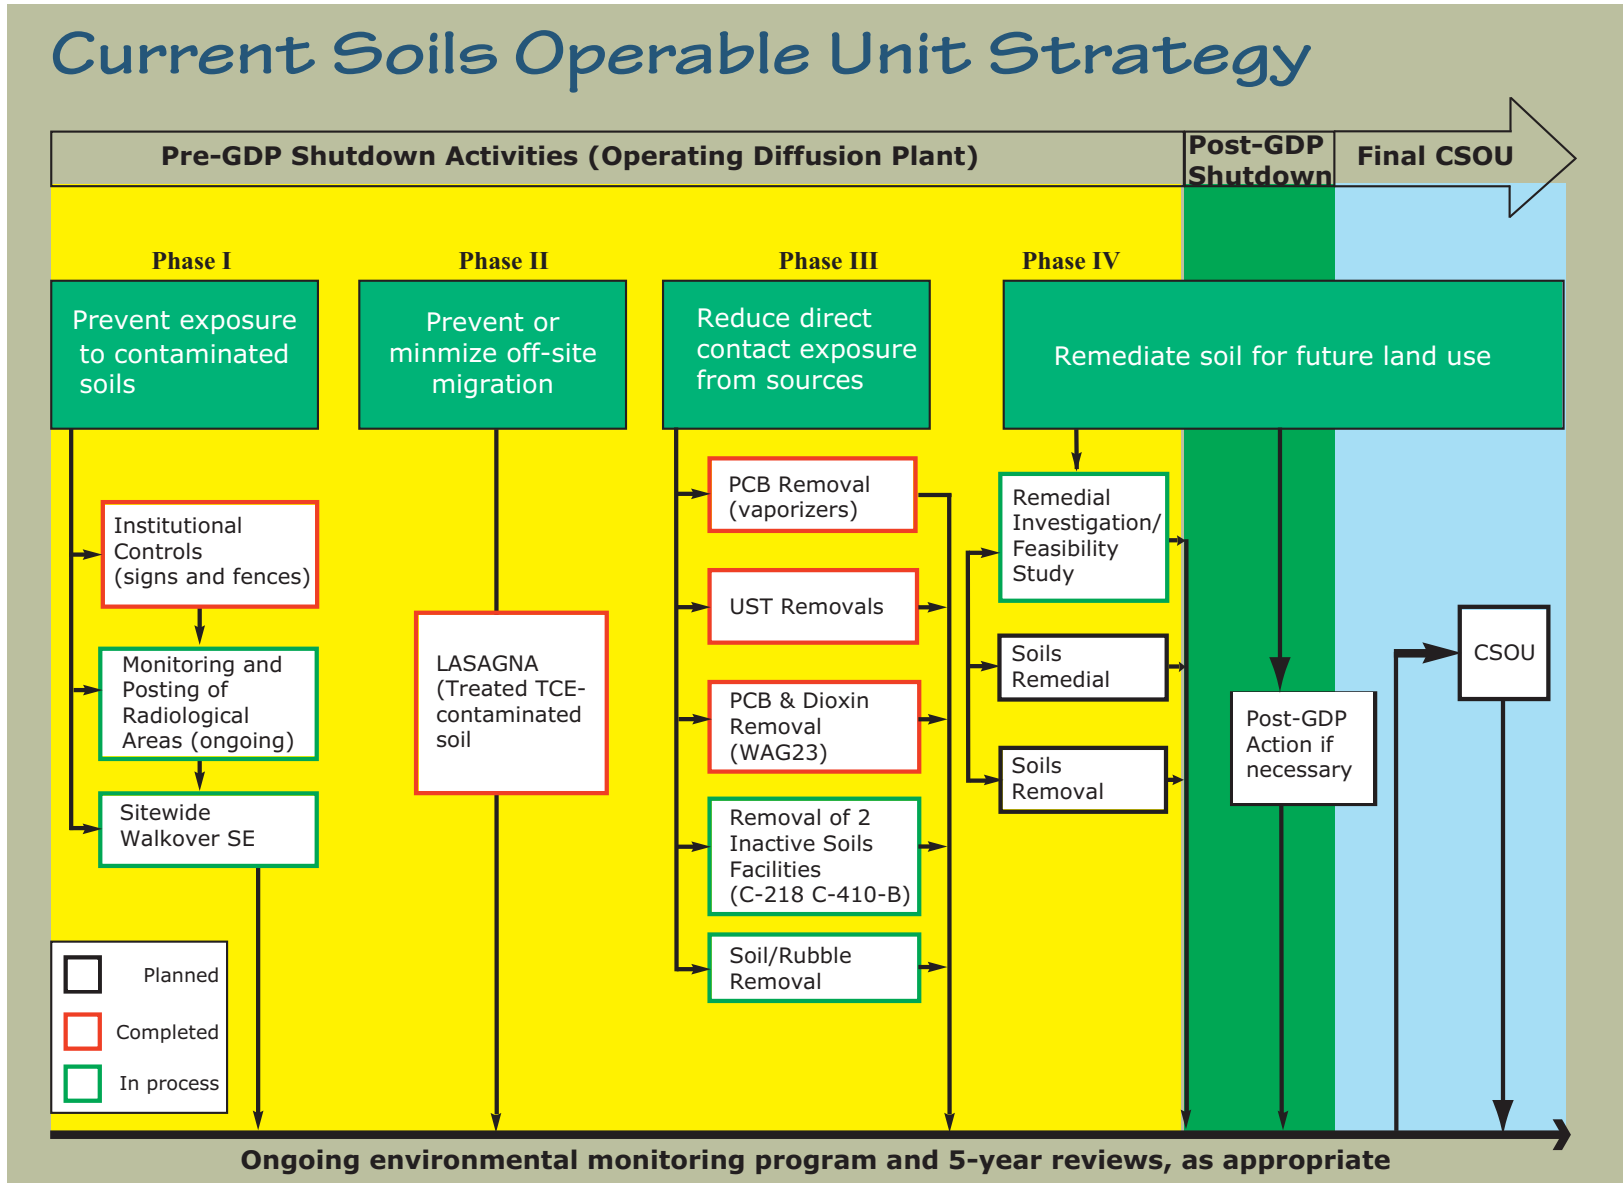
Current Soils Operable Unit Strategy

Pre-GDP Shutdown Activities (Operating Diffusion Plant)

Post-GDP Shutdown

Final CSOU

Phase I

Prevent exposure to contaminated soils

Phase II

Prevent or minmize off-site migration

Phase III

Reduce direct contact exposure from sources

Phase IV

Remediate soil for future land use

Institutional Controls (signs and fences)

Monitoring and Posting of Radiological Areas (ongoing)

Sitewide Walkover SE

LASAGNA (Treated TCE-contaminated soil

PCB Removal (vaporizers)

UST Removals

PCB & Dioxin Removal (WAG23)

Removal of 2 Inactive Soils Facilities (C-218 C-410-B)

Soil/Rubble Removal

Remedial Investigation/ Feasibility Study

Soils Remedial

Soils Removal

Post-GDP Action if necessary

CSOU

Planned

Completed

In process

Ongoing environmental monitoring program and 5-year reviews, as appropriate